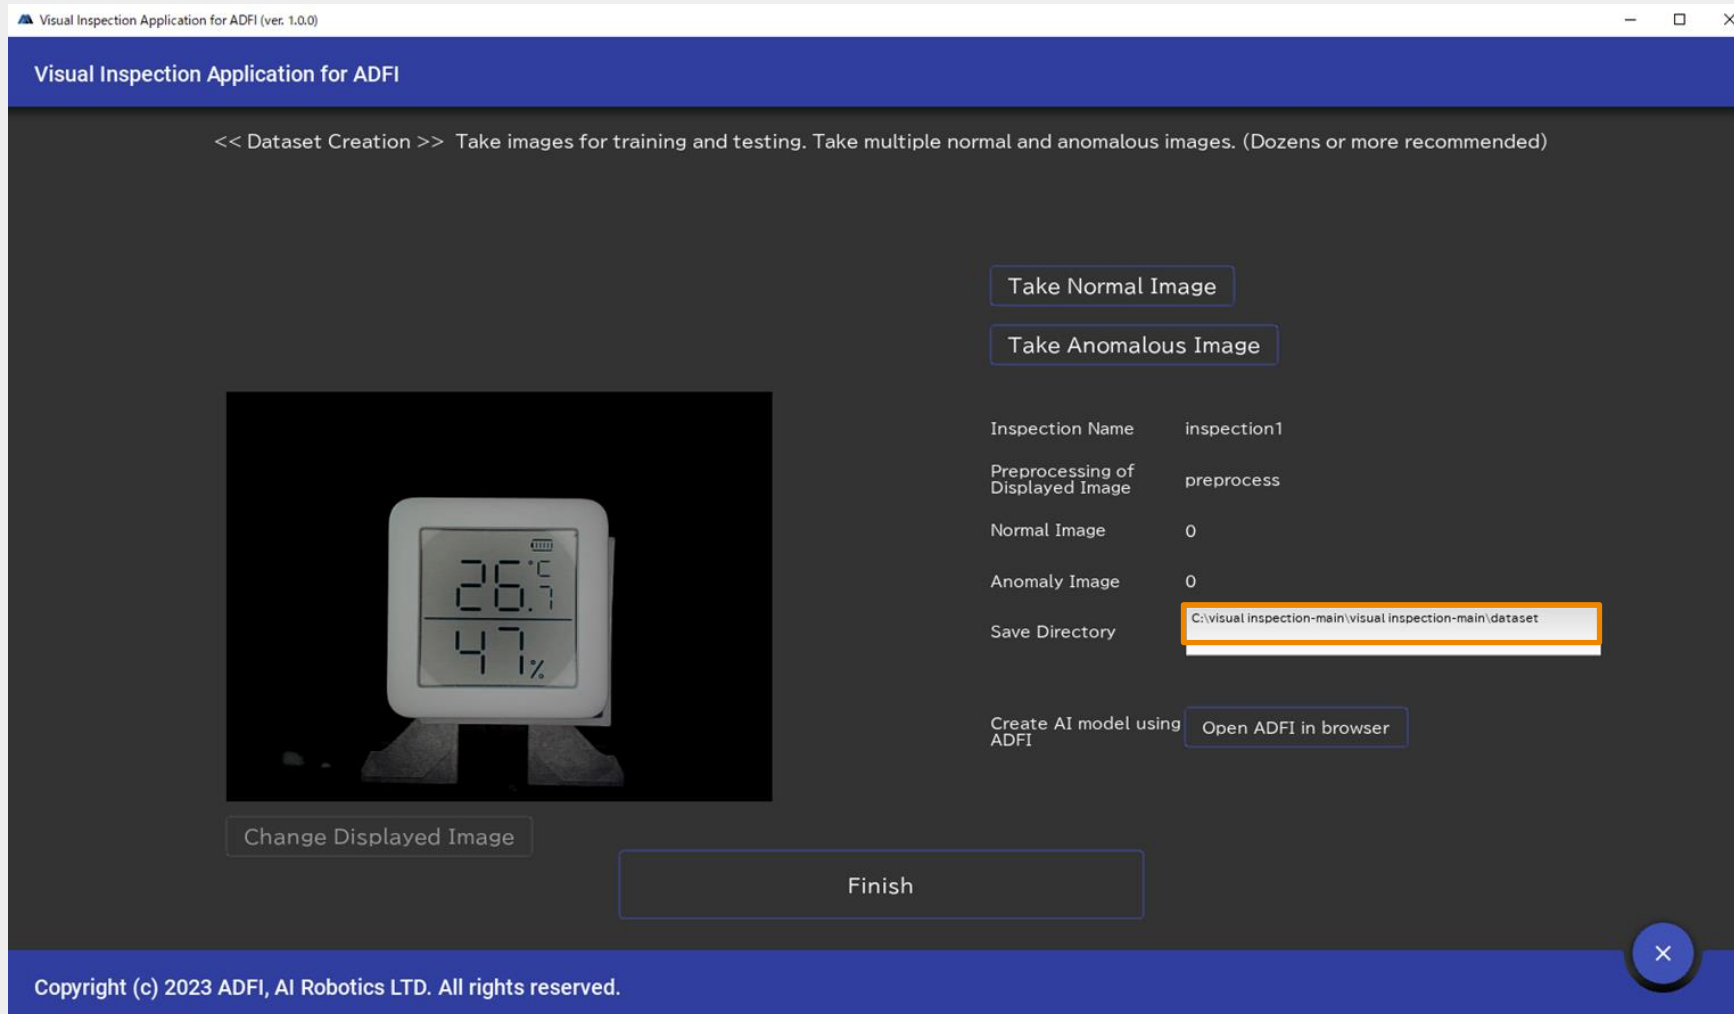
Visual Inspection Application for ADFI (ver. 1.0.0)

Visual Inspection Application for ADFI

<< Dataset Creation >> Take images for training and testing. Take multiple normal and anomalous images. (Dozens or more recommended)

Take Normal Image

Take Anomalous Image

26.7 °C
47 %

| Inspection Name | inspection1 |
|---|---|
| Preprocessing of Displayed Image | preprocess |
| Normal Image | 0 |
| Anomaly Image | 0 |
| Save Directory | C:\visual inspection-main\visual inspection-main\dataset |

Create AI model using ADFI
Open ADFI in browser

Change Displayed Image

Finish

Copyright (c) 2023 ADFI, AI Robotics LTD. All rights reserved.